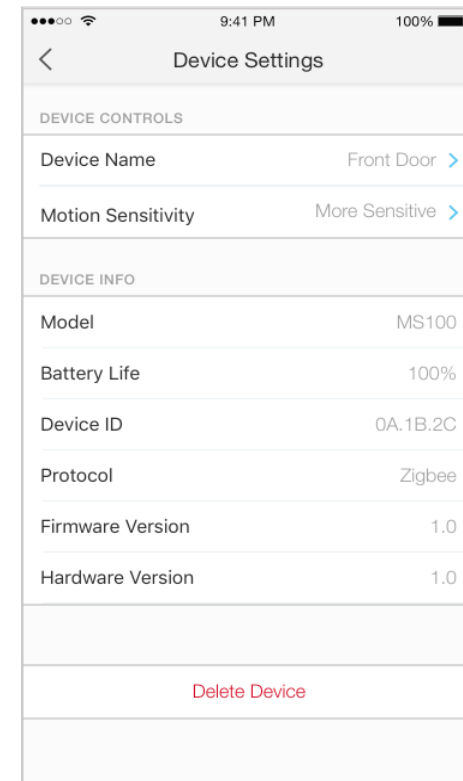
9:41 PM 100%

Device Settings

DEVICE CONTROLS

Device Name Front Door

Motion Sensitivity More Sensitive

DEVICE INFO

Model MS100

Battery Life 100%

Device ID 0A.1B.2C

Protocol Zigbee

Firmware Version 1.0

Hardware Version 1.0

Delete Device